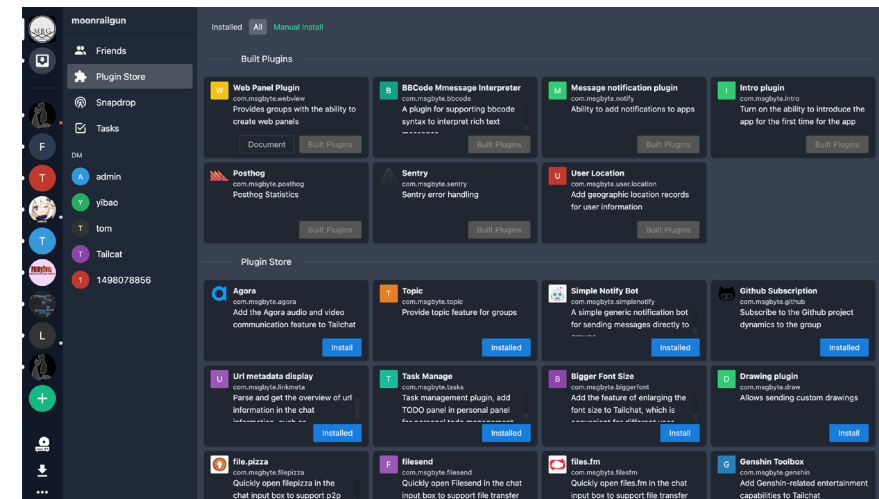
moonrailgun

Friends
Plugin Store
Snapdrop
Tasks

DM
admin
yibao
tom
Tailcat
1498078856

F
T
T
L

Installed All Manual Install

Built Plugins

Web Panel Plugin
com.msgbyte.webview
Provides groups with the ability to create web panels
Document Built Plugins

BBCode Mmessage Interpreter
com.msgbyte.bbcode
A plugin for supporting bbcode syntax to interpret rich text
Built Plugins

Message notification plugin
com.msgbyte.notify
Ability to add notifications to apps
Built Plugins

Intro plugin
com.msgbyte.intro
Turn on the ability to introduce the app for the first time for the app
Built Plugins

Posthog
com.msgbyte.posthog
Posthog Statistics
Built Plugins

Sentry
com.msgbyte.sentry
Sentry error handling
Built Plugins

User Location
com.msgbyte.user.location
Add geographic location records for user information
Built Plugins

Plugin Store

Agora
com.msgbyte.agora
Add the Agora audio and video communication feature to Tailchat
Install

Topic
com.msgbyte.topic
Provide topic feature for groups
Installed

Simple Notify Bot
com.msgbyte.simplenotify
A simple generic notification bot for sending messages directly to
Installed

Github Subscription
com.msgbyte.github
Subscribe to the Github project dynamics to the group
Installed

Url metadata display
com.msgbyte.linkmeta
Parse and get the overview of url information in the chat
Installed

Task Manage
com.msgbyte.tasks
Task management plugin, add TODO panel in personal panel
Installed

Bigger Font Size
com.msgbyte.biggerfont
Add the feature of enlarging the font size to Tailchat, which is
Install

Drawing plugin
com.msgbyte.draw
Allows sending custom drawings
Install

file.pizza
com.msgbyte.filepizza
Quickly open filepizza in the chat input box to support p2p

filesend
com.msgbyte.filesend
Quickly open Filesend in the chat input box to support file transfer

files.fm
com.msgbyte.filesfm
Quickly open files.fm in the chat input box to support file transfer

Genshin Toolbox
com.msgbyte.genshin
Add Genshin-related entertainment capabilities to Tailchat